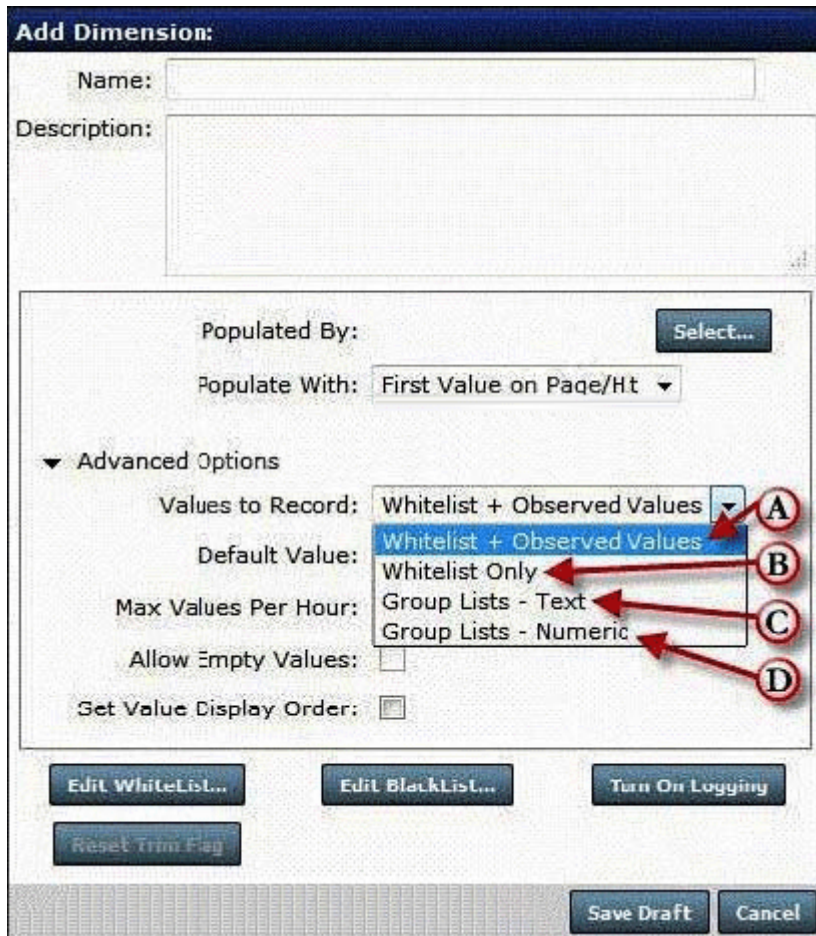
Add Dimension:

Name:

Description:

Populated By:

Select...

Populate With: First Value on Page/Hit

Advanced Options

Values to Record: Whitelist + Observed Values

Whitelist + Observed Values

Whitelist Only

Group Lists - Text

Group Lists - Numeric

A

B

C

D

Default Value:

Max Values Per Hour:

Allow Empty Values:

Set Value Display Order:

Edit WhiteList...

Edit BlackList...

Turn On Logging

Reset Trim Flag

Save Draft

Cancel